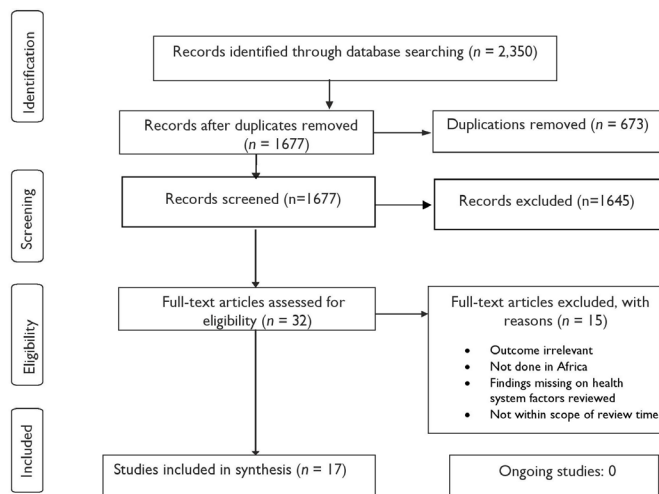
Identification

Records identified through database searching ($n$ = 2,350)

Records after duplicates removed ($n$ = 1677)

Duplications removed ($n$ = 673)

Screening

Records screened (n=1677)

Records excluded (n=1645)

Eligibility

Full-text articles assessed for eligibility ($n$ = 32)

Full-text articles excluded, with reasons ($n$ = 15)

- Outcome irrelevant
- Not done in Africa
- Findings missing on health system factors reviewed
- Not within scope of review time

Included

Studies included in synthesis ($n$ = 17)

Ongoing studies: 0